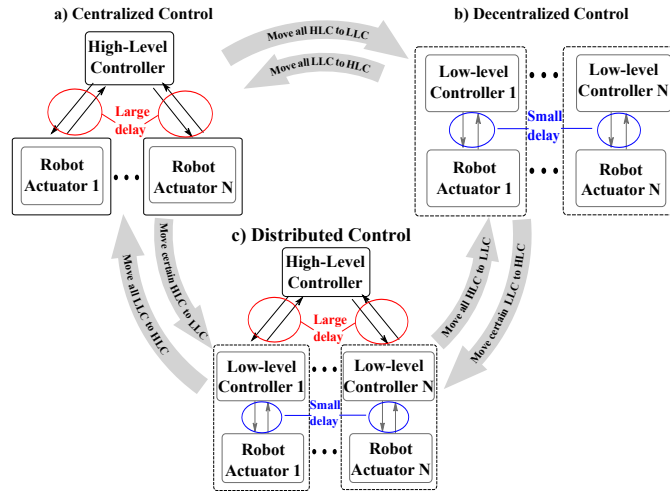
a) Centralized Control

High-Level Controller

Large delay

Robot Actuator 1

• • •

Robot Actuator N

Move all HLC to LLC

Move all LLC to HLC

b) Decentralized Control

Low-level Controller 1

• • •

Low-level Controller N

Small delay

Robot Actuator 1

• • •

Robot Actuator N

c) Distributed Control

Move certain HLC to LLC

Move all LLC to HLC

Move all HLC to LLC

Move certain LLC to HLC

High-Level Controller

Large delay

Low-level Controller 1

• • •

Low-level Controller N

Small delay

Robot Actuator 1

• • •

Robot Actuator N